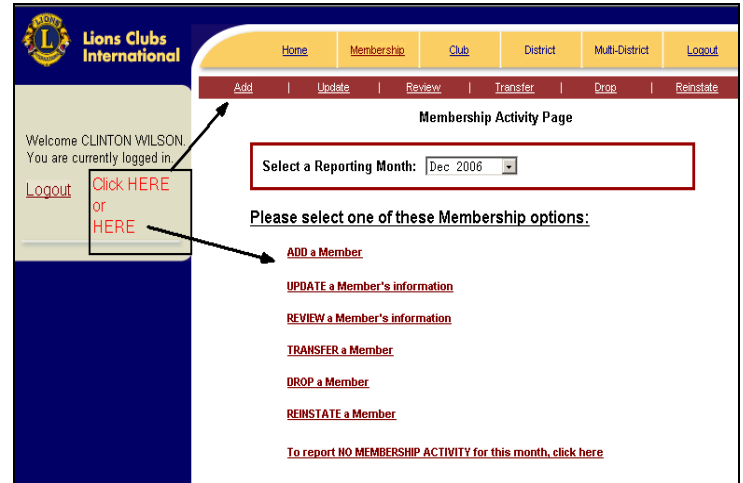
LIONS
Lions Clubs International

Home | Membership | Club | District | Multi-District | Logout

Add | Update | Review | Transfer | Drop | Reinstate

Welcome CLINTON WILSON. You are currently logged in.

Logout

Click HERE or HERE

Membership Activity Page

Select a Reporting Month: Dec 2006

Please select one of these Membership options:

ADD a Member

UPDATE a Member's information

REVIEW a Member's information

TRANSFER a Member

DROP a Member

REINSTATE a Member

To report NO MEMBERSHIP ACTIVITY for this month, click here